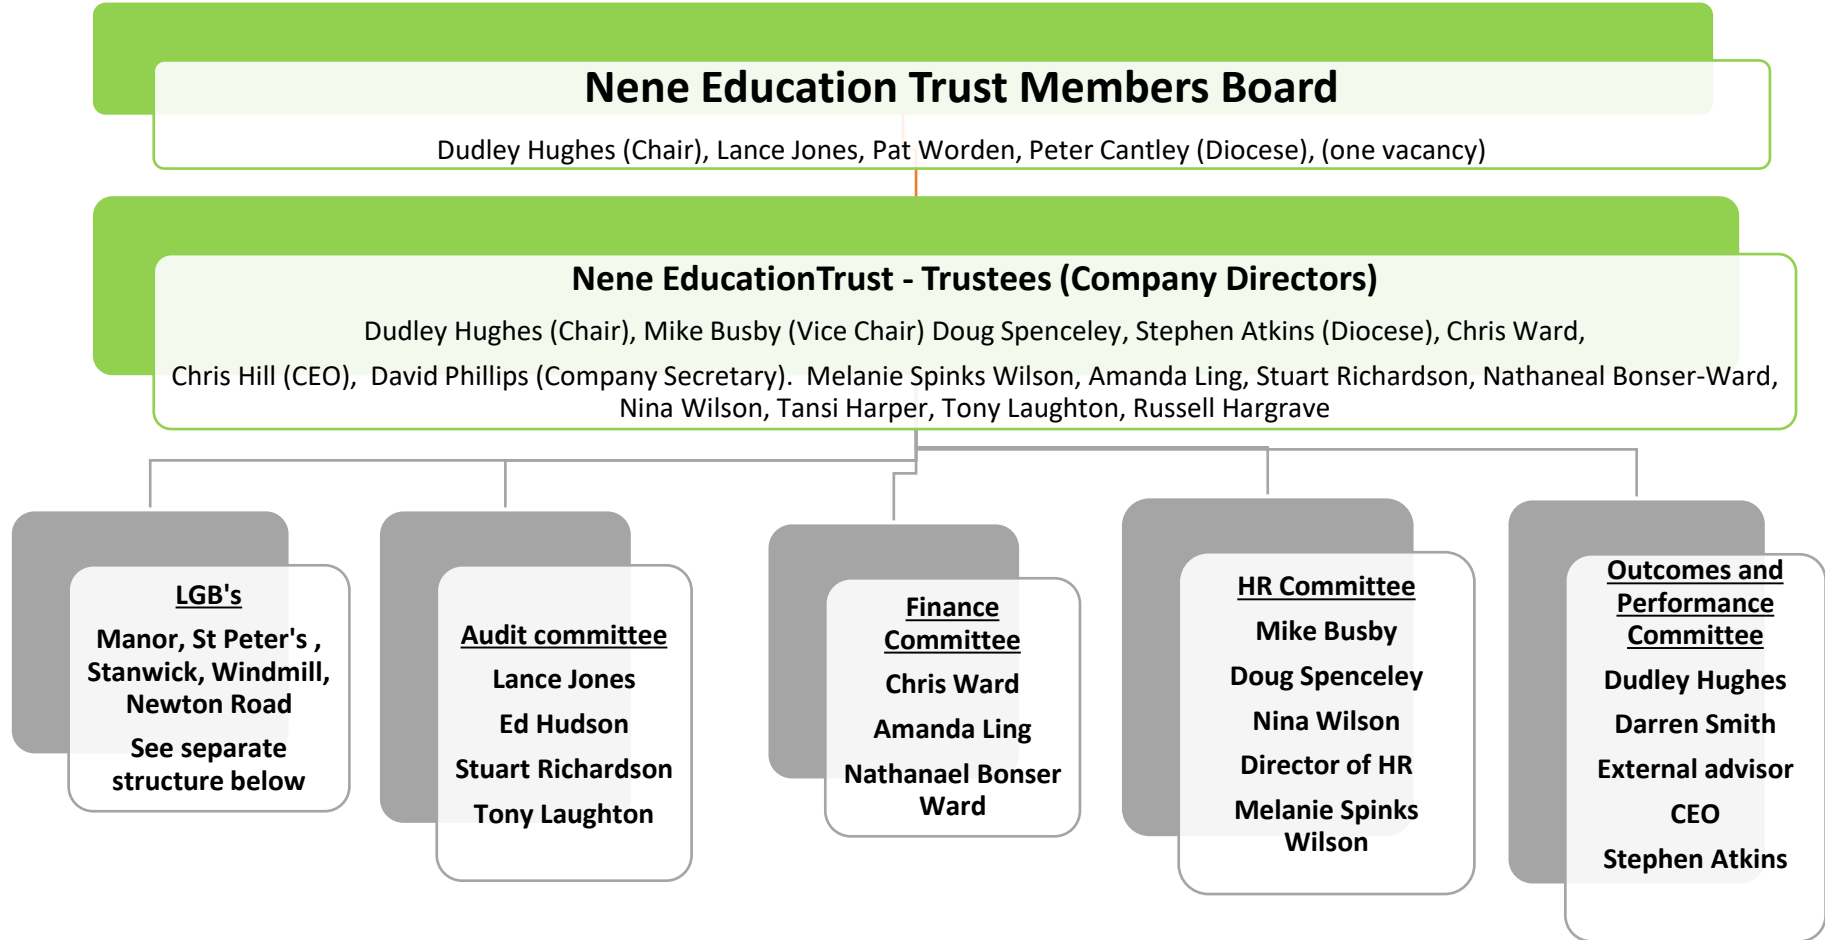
Nene Education Trust Members Board

Dudley Hughes (Chair), Lance Jones, Pat Worden, Peter Cantley (Diocese), (one vacancy)

Nene EducationTrust - Trustees (Company Directors)

Dudley Hughes (Chair), Mike Busby (Vice Chair) Doug Spenceley, Stephen Atkins (Diocese), Chris Ward, Chris Hill (CEO), David Phillips (Company Secretary). Melanie Spinks Wilson, Amanda Ling, Stuart Richardson, Nathaneal Bonser-Ward, Nina Wilson, Tansi Harper, Tony Laughton, Russell Hargrave

LGB's

Manor, St Peter's , Stanwick, Windmill, Newton Road

See separate structure below

Audit committee

Lance Jones

Ed Hudson

Stuart Richardson

Tony Laughton

Finance Committee

Chris Ward

Amanda Ling

Nathanael Bonser Ward

HR Committee

Mike Busby

Doug Spenceley

Nina Wilson

Director of HR

Melanie Spinks Wilson

Outcomes and Performance Committee

Dudley Hughes

Darren Smith

External advisor

CEO

Stephen Atkins